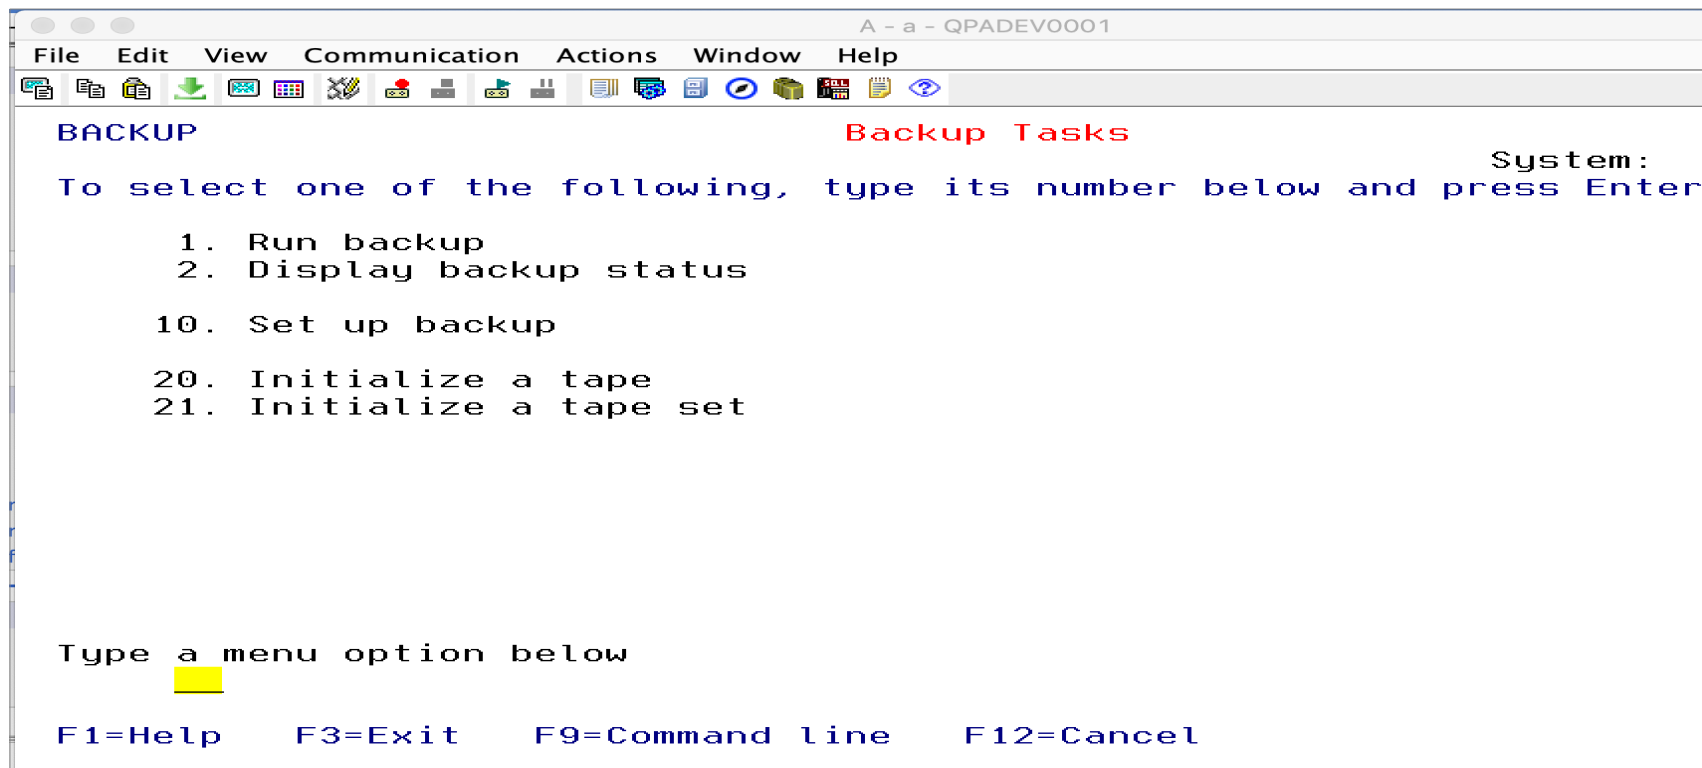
A - a - QPADEV0001

File Edit View Communication Actions Window Help

BACKUP Backup Tasks
System:
To select one of the following, type its number below and press Enter

1. Run backup
2. Display backup status

10. Set up backup

20. Initialize a tape
21. Initialize a tape set

Type a menu option below

F1=Help F3=Exit F9=Command line F12=Cancel